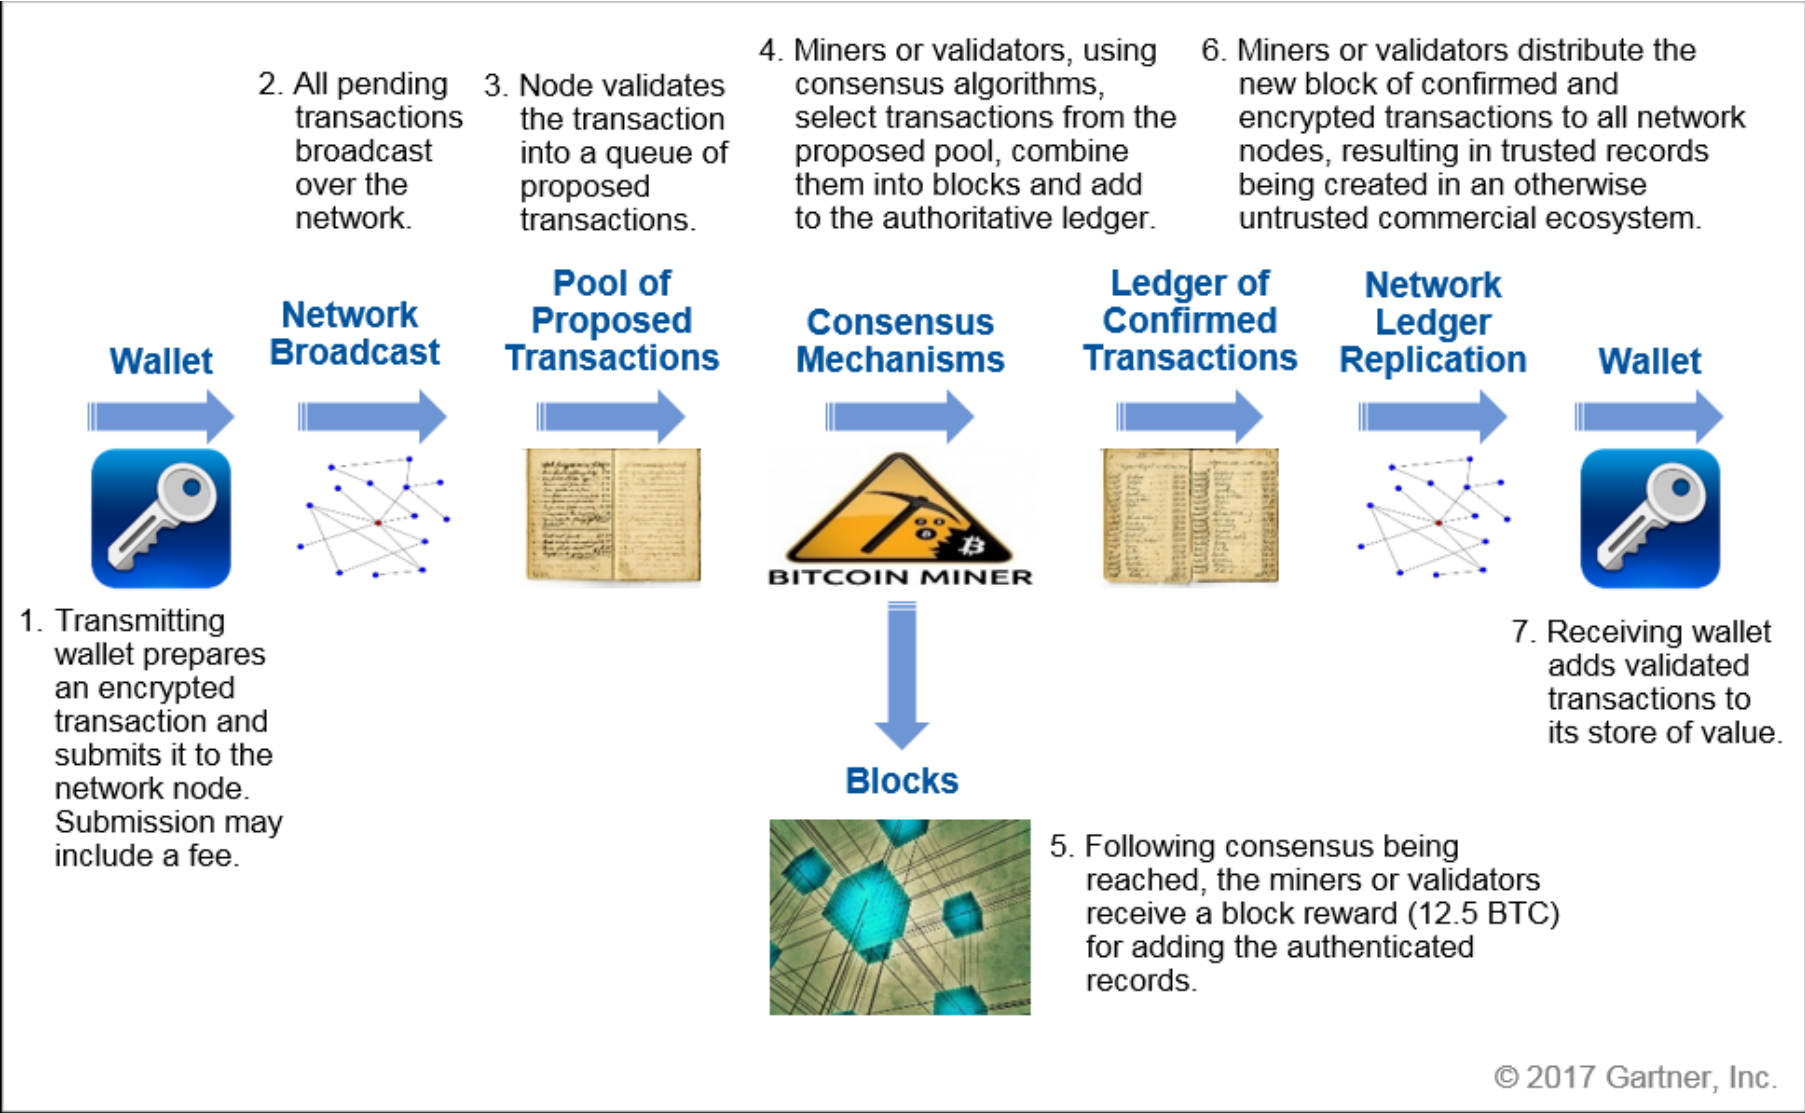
2. All pending transactions broadcast over the network.

3. Node validates the transaction into a queue of proposed transactions.

4. Miners or validators, using consensus algorithms, select transactions from the proposed pool, combine them into blocks and add to the authoritative ledger.

6. Miners or validators distribute the new block of confirmed and encrypted transactions to all network nodes, resulting in trusted records being created in an otherwise untrusted commercial ecosystem.

Wallet

Network Broadcast

Pool of Proposed Transactions

Consensus Mechanisms

Ledger of Confirmed Transactions

Network Ledger Replication

Wallet

BITCOIN MINER

1. Transmitting wallet prepares an encrypted transaction and submits it to the network node. Submission may include a fee.

7. Receiving wallet adds validated transactions to its store of value.

Blocks

5. Following consensus being reached, the miners or validators receive a block reward (12.5 BTC) for adding the authenticated records.

© 2017 Gartner, Inc.